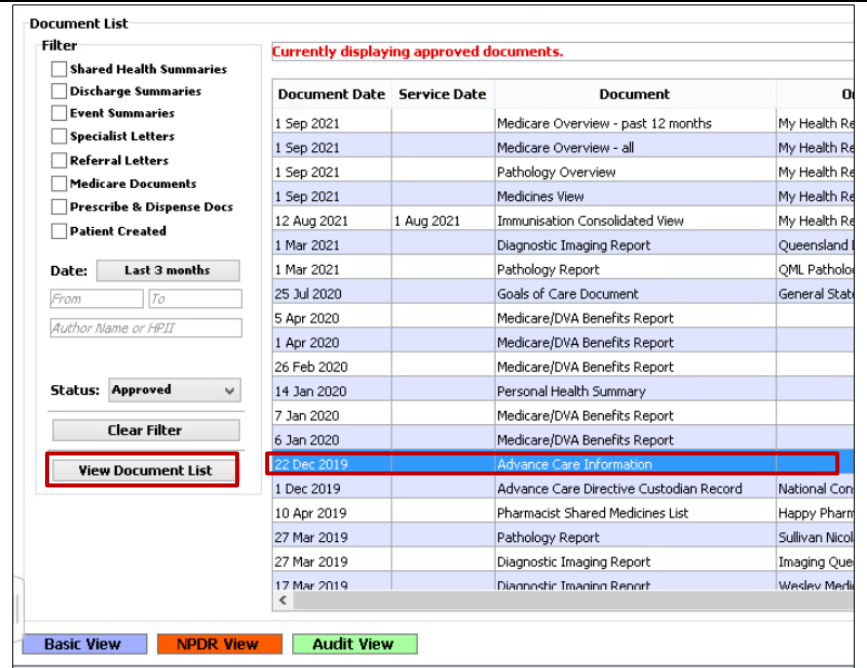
Document List

Filter

Shared Health Summaries
Discharge Summaries
Event Summaries
Specialist Letters
Referral Letters
Medicare Documents
Prescribe & Dispense Docs
Patient Created

Date: Last 3 months

From
To
Author Name or HPII

Status: Approved

Clear Filter

View Document List

Currently displaying approved documents.

| Document Date | Service Date | Document | O |
|---|---|---|---|
| 1 Sep 2021 | | Medicare Overview - past 12 months | My Health Re |
| 1 Sep 2021 | | Medicare Overview - all | My Health Re |
| 1 Sep 2021 | | Pathology Overview | My Health Re |
| 1 Sep 2021 | | Medicines View | My Health Re |
| 12 Aug 2021 | 1 Aug 2021 | Immunisation Consolidated View | My Health Re |
| 1 Mar 2021 | | Diagnostic Imaging Report | Queensland |
| 1 Mar 2021 | | Pathology Report | QML Patholo |
| 25 Jul 2020 | | Goals of Care Document | General Stat |
| 5 Apr 2020 | | Medicare/DVA Benefits Report | |
| 1 Apr 2020 | | Medicare/DVA Benefits Report | |
| 26 Feb 2020 | | Medicare/DVA Benefits Report | |
| 14 Jan 2020 | | Personal Health Summary | |
| 7 Jan 2020 | | Medicare/DVA Benefits Report | |
| 6 Jan 2020 | | Medicare/DVA Benefits Report | |
| 22 Dec 2019 | | Advance Care Information | |
| 1 Dec 2019 | | Advance Care Directive Custodian Record | National Con |
| 10 Apr 2019 | | Pharmacist Shared Medicines List | Happy Pharm |
| 27 Mar 2019 | | Pathology Report | Sullivan Nicol |
| 27 Mar 2019 | | Diagnostic Imaging Report | Imaging Que |
| 17 Mar 2019 | | Diagnostic Imaging Report | Wesley Medi |

Basic View
NPDR View
Audit View